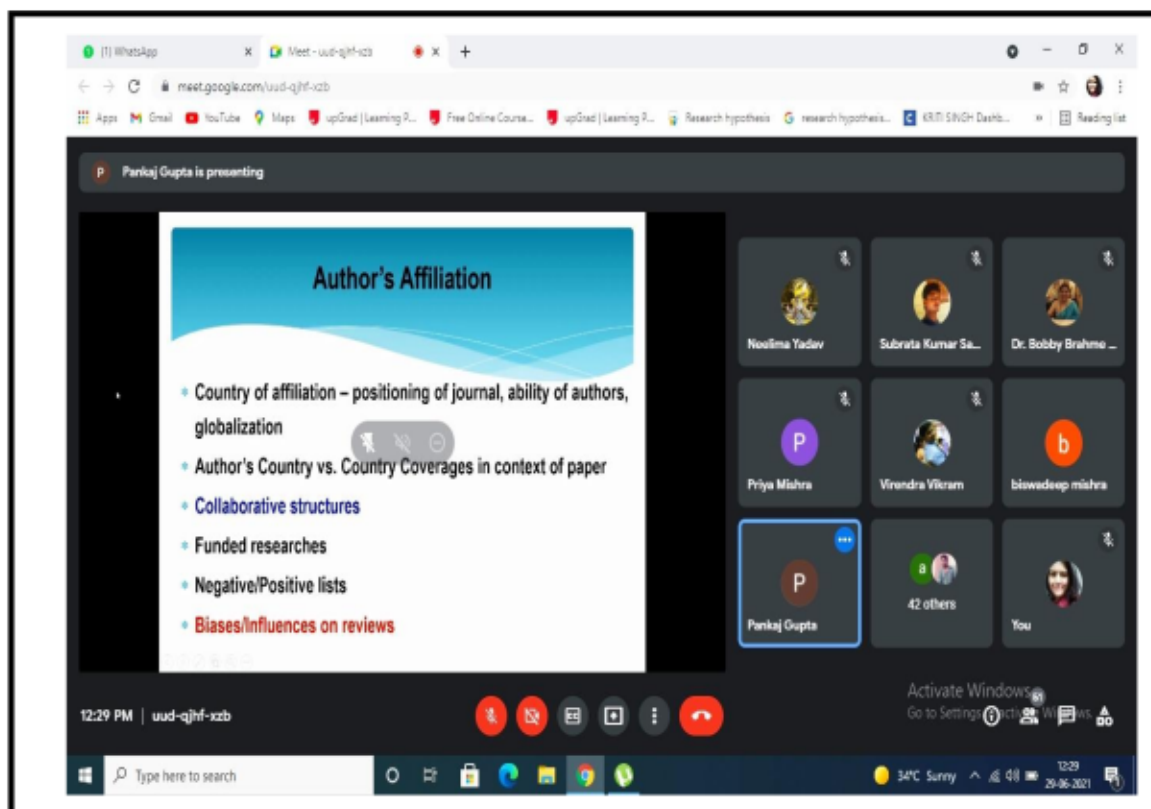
(1) WhatsApp

Meet - uud-qjhf-xzb

meet.google.com/uud-qjhf-xzb

Apps Gmail YouTube Maps upGrad | Learning P... Free Online Course... upGrad | Learning P... Research hypothesis research hypothesis... KRITI SINGH Dashb... Reading list

Pankaj Gupta is presenting

Author's Affiliation

• Country of affiliation – positioning of journal, ability of authors, globalization
• Author's Country vs. Country Coverages in context of paper
• Collaborative structures
• Funded researches
• Negative/Positive lists
• Biases/Influences on reviews

Neelima Yadav
Subrata Kumar Sa...
Dr. Bobby Brahme ...
P
Priya Mishra
Virendra Vikram
b
biswadeep mishra
P
Pankaj Gupta
42 others
You

Activate Windows
Go to Settings to activate Windows.

12:29 PM | uud-qjhf-xzb

Type here to search

34°C Sunny 12:29 29-06-2021